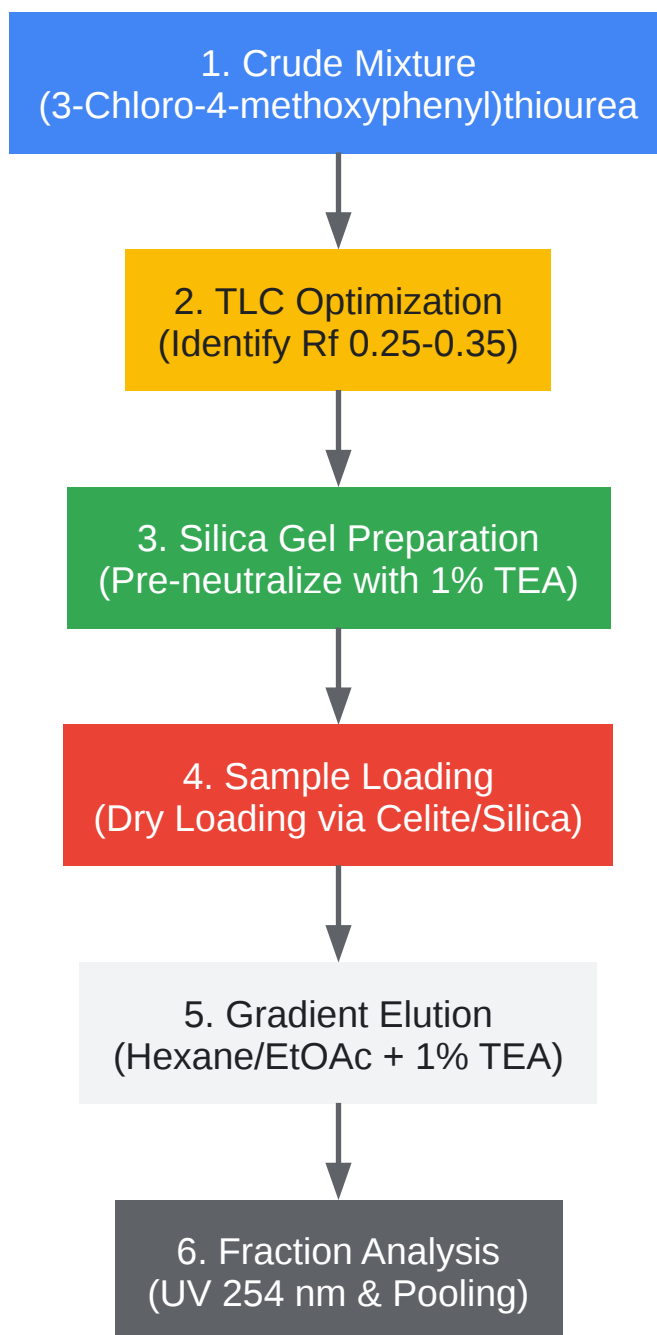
1. Crude Mixture
(3-Chloro-4-methoxyphenyl)thiourea

2. TLC Optimization
(Identify Rf 0.25-0.35)

3. Silica Gel Preparation
(Pre-neutralize with 1% TEA)

4. Sample Loading
(Dry Loading via Celite/Silica)

5. Gradient Elution
(Hexane/EtOAc + 1% TEA)

6. Fraction Analysis
(UV 254 nm & Pooling)